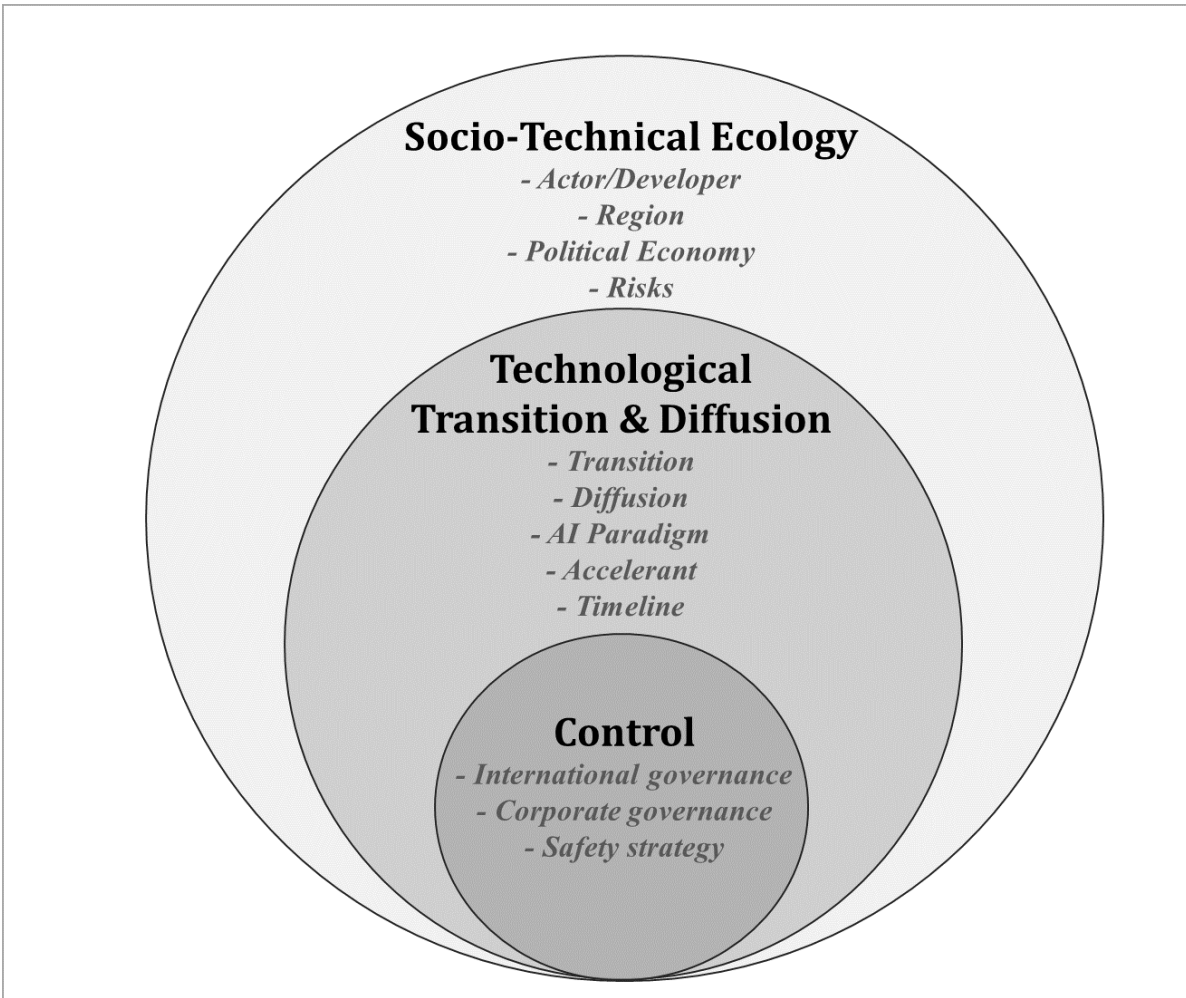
Socio-Technical Ecology
- Actor/Developer
- Region
- Political Economy
- Risks

Technological Transition & Diffusion
- Transition
- Diffusion
- AI Paradigm
- Accelerant
- Timeline

Control
- International governance
- Corporate governance
- Safety strategy